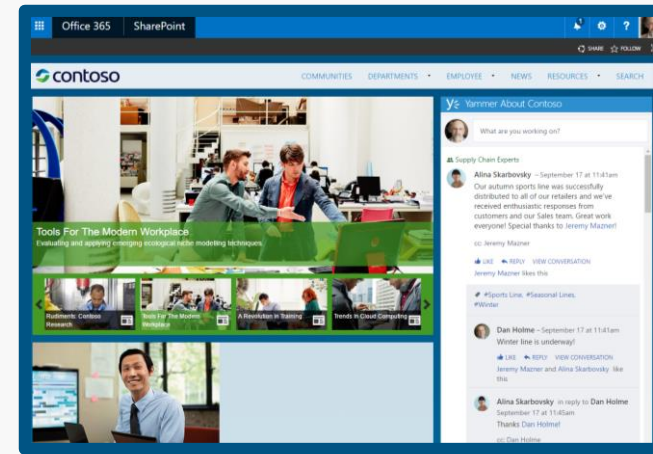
Office 365 SharePoint

SHARE FOLLOW

contoso

COMMUNITIES DEPARTMENTS EMPLOYEE NEWS RESOURCES SEARCH

Tools For The Modern Workplace

Evaluating and applying emerging ecological niche modeling techniques.

Rudiments: Contoso Research

Tools For The Modern Workplace

A Revolution in Training

Trends in Cloud Computing

Yammer About Contoso

What are you working on?

Supply Chain Experts

Alina Skarbovsky – September 17 at 11:41am

Our autumn sports line was successfully distributed to all of our retailers and we've received enthusiastic responses from customers and our Sales team. Great work everyone! Special thanks to Jeremy Mazner!

cc: Jeremy Mazner

LIKE REPLY VIEW CONVERSATION

Jeremy Mazner likes this

#Sports Line, #Seasonal Lines, #Winter

Dan Holme – September 17 at 11:41am

Winter line is underway!

LIKE REPLY VIEW CONVERSATION

Jeremy Mazner and Alina Skarbovsky like this

Alina Skarbovsky in reply to Dan Holme

September 17 at 11:45am

Thanks Dan Holme!

cc: Dan Holme